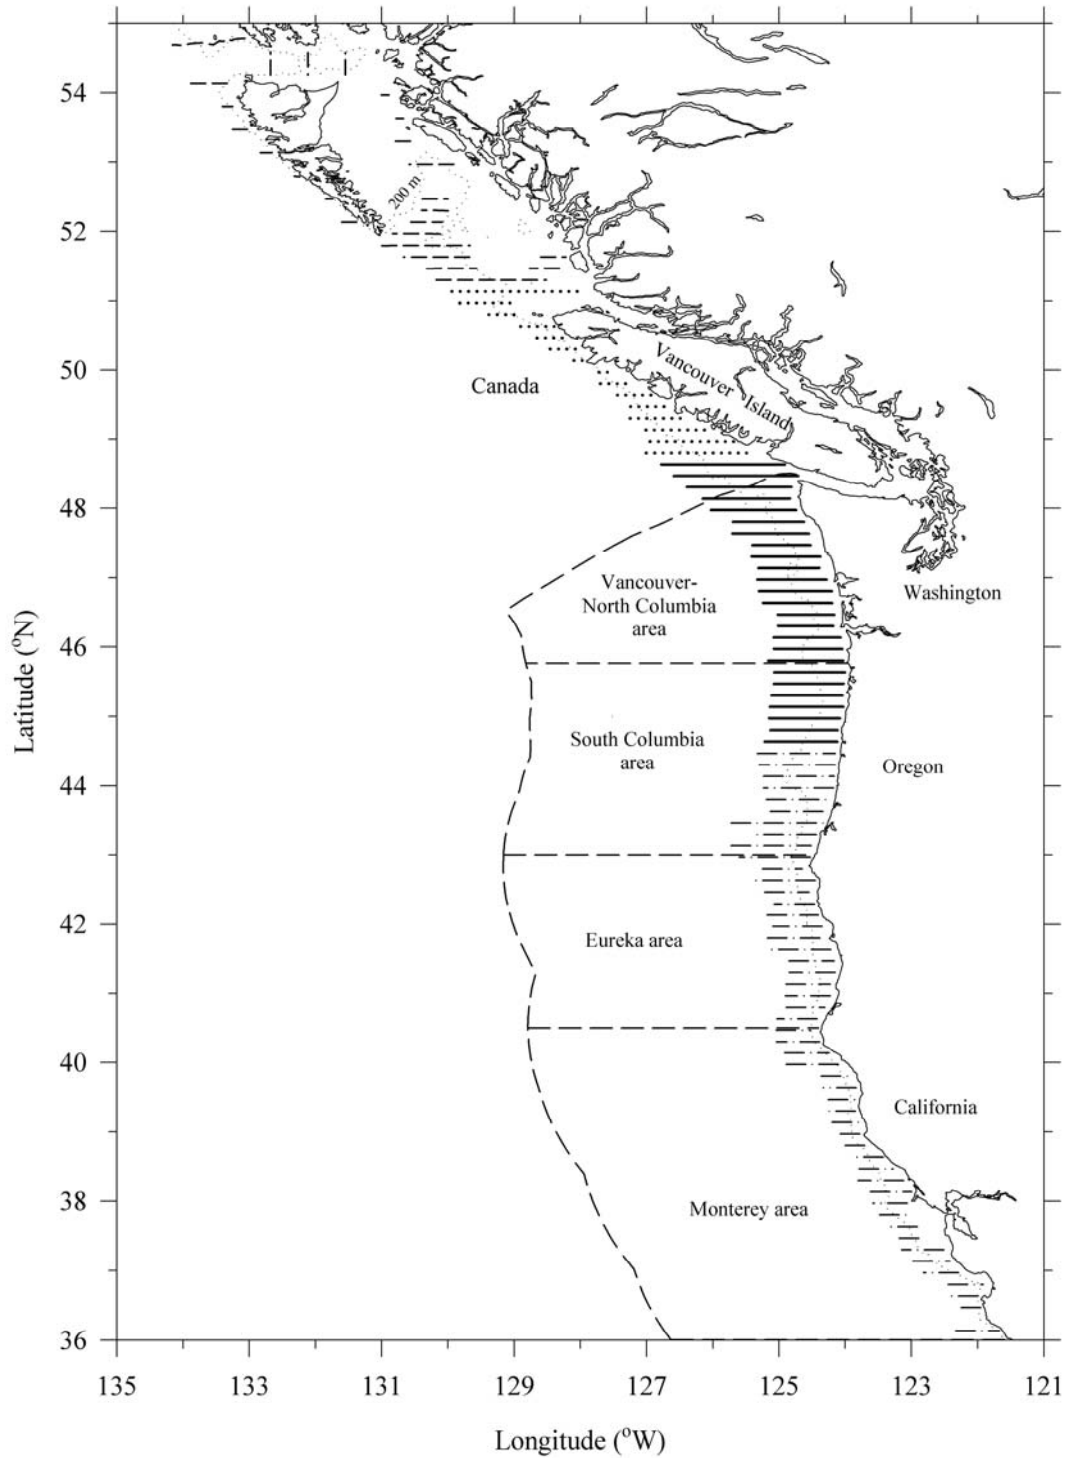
54
52
50
48
46
44
42
40
38
36

Latitude ($^oN$)

200 m

Canada

Vancouver Island

Washington

Vancouver-North Columbia area

South Columbia area

Oregon

Eureka area

California

Monterey area

135
133
131
129
127
125
123
121

Longitude ($^oW$)